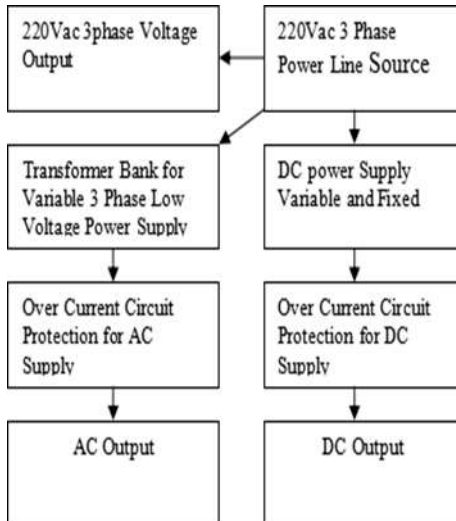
220Vac 3phase Voltage Output

220Vac 3 Phase Power Line Source

Transformer Bank for Variable 3 Phase Low Voltage Power Supply

DC power Supply Variable and Fixed

Over Current Circuit Protection for AC Supply

Over Current Circuit Protection for DC Supply

AC Output

DC Output